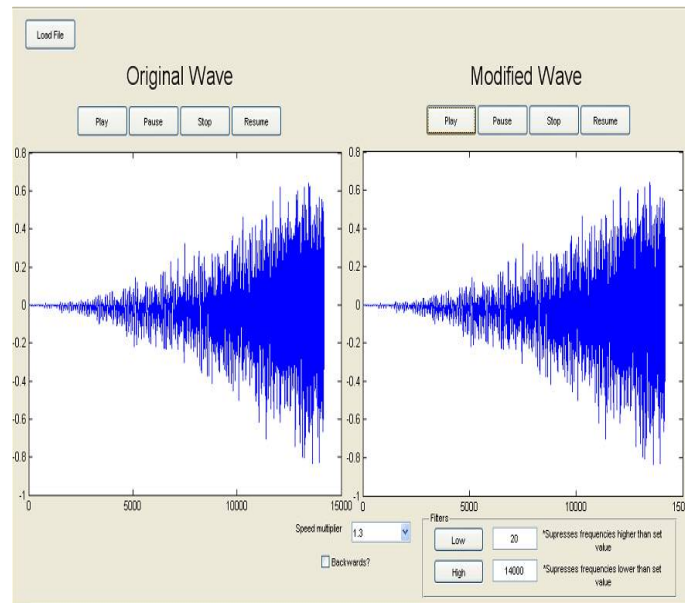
Load File

Original Wave

Play Pause Stop Resume

0.8
0.6
0.4
0.2
0
-0.2
-0.4
-0.6
-0.8
-1
0 5000 10000 15000

Modified Wave

Play Pause Stop Resume

0.8
0.6
0.4
0.2
0
-0.2
-0.4
-0.6
-0.8
-1
0 5000 10000 150

Speed multiplier 1.3

Backwards?

Filters

Low 20 *Supresses frequencies higher than set value

High 14000 *Supresses frequencies lower than set value